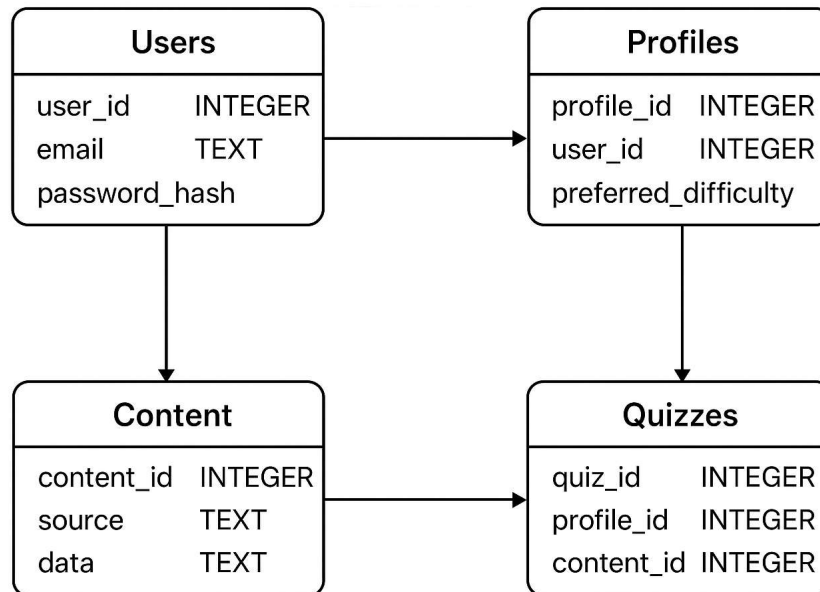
Users

user_id INTEGER
email TEXT
password_hash

Profiles

profile_id INTEGER
user_id INTEGER
preferred_difficulty

Content

content_id INTEGER
source TEXT
data TEXT

Quizzes

quiz_id INTEGER
profile_id INTEGER
content_id INTEGER